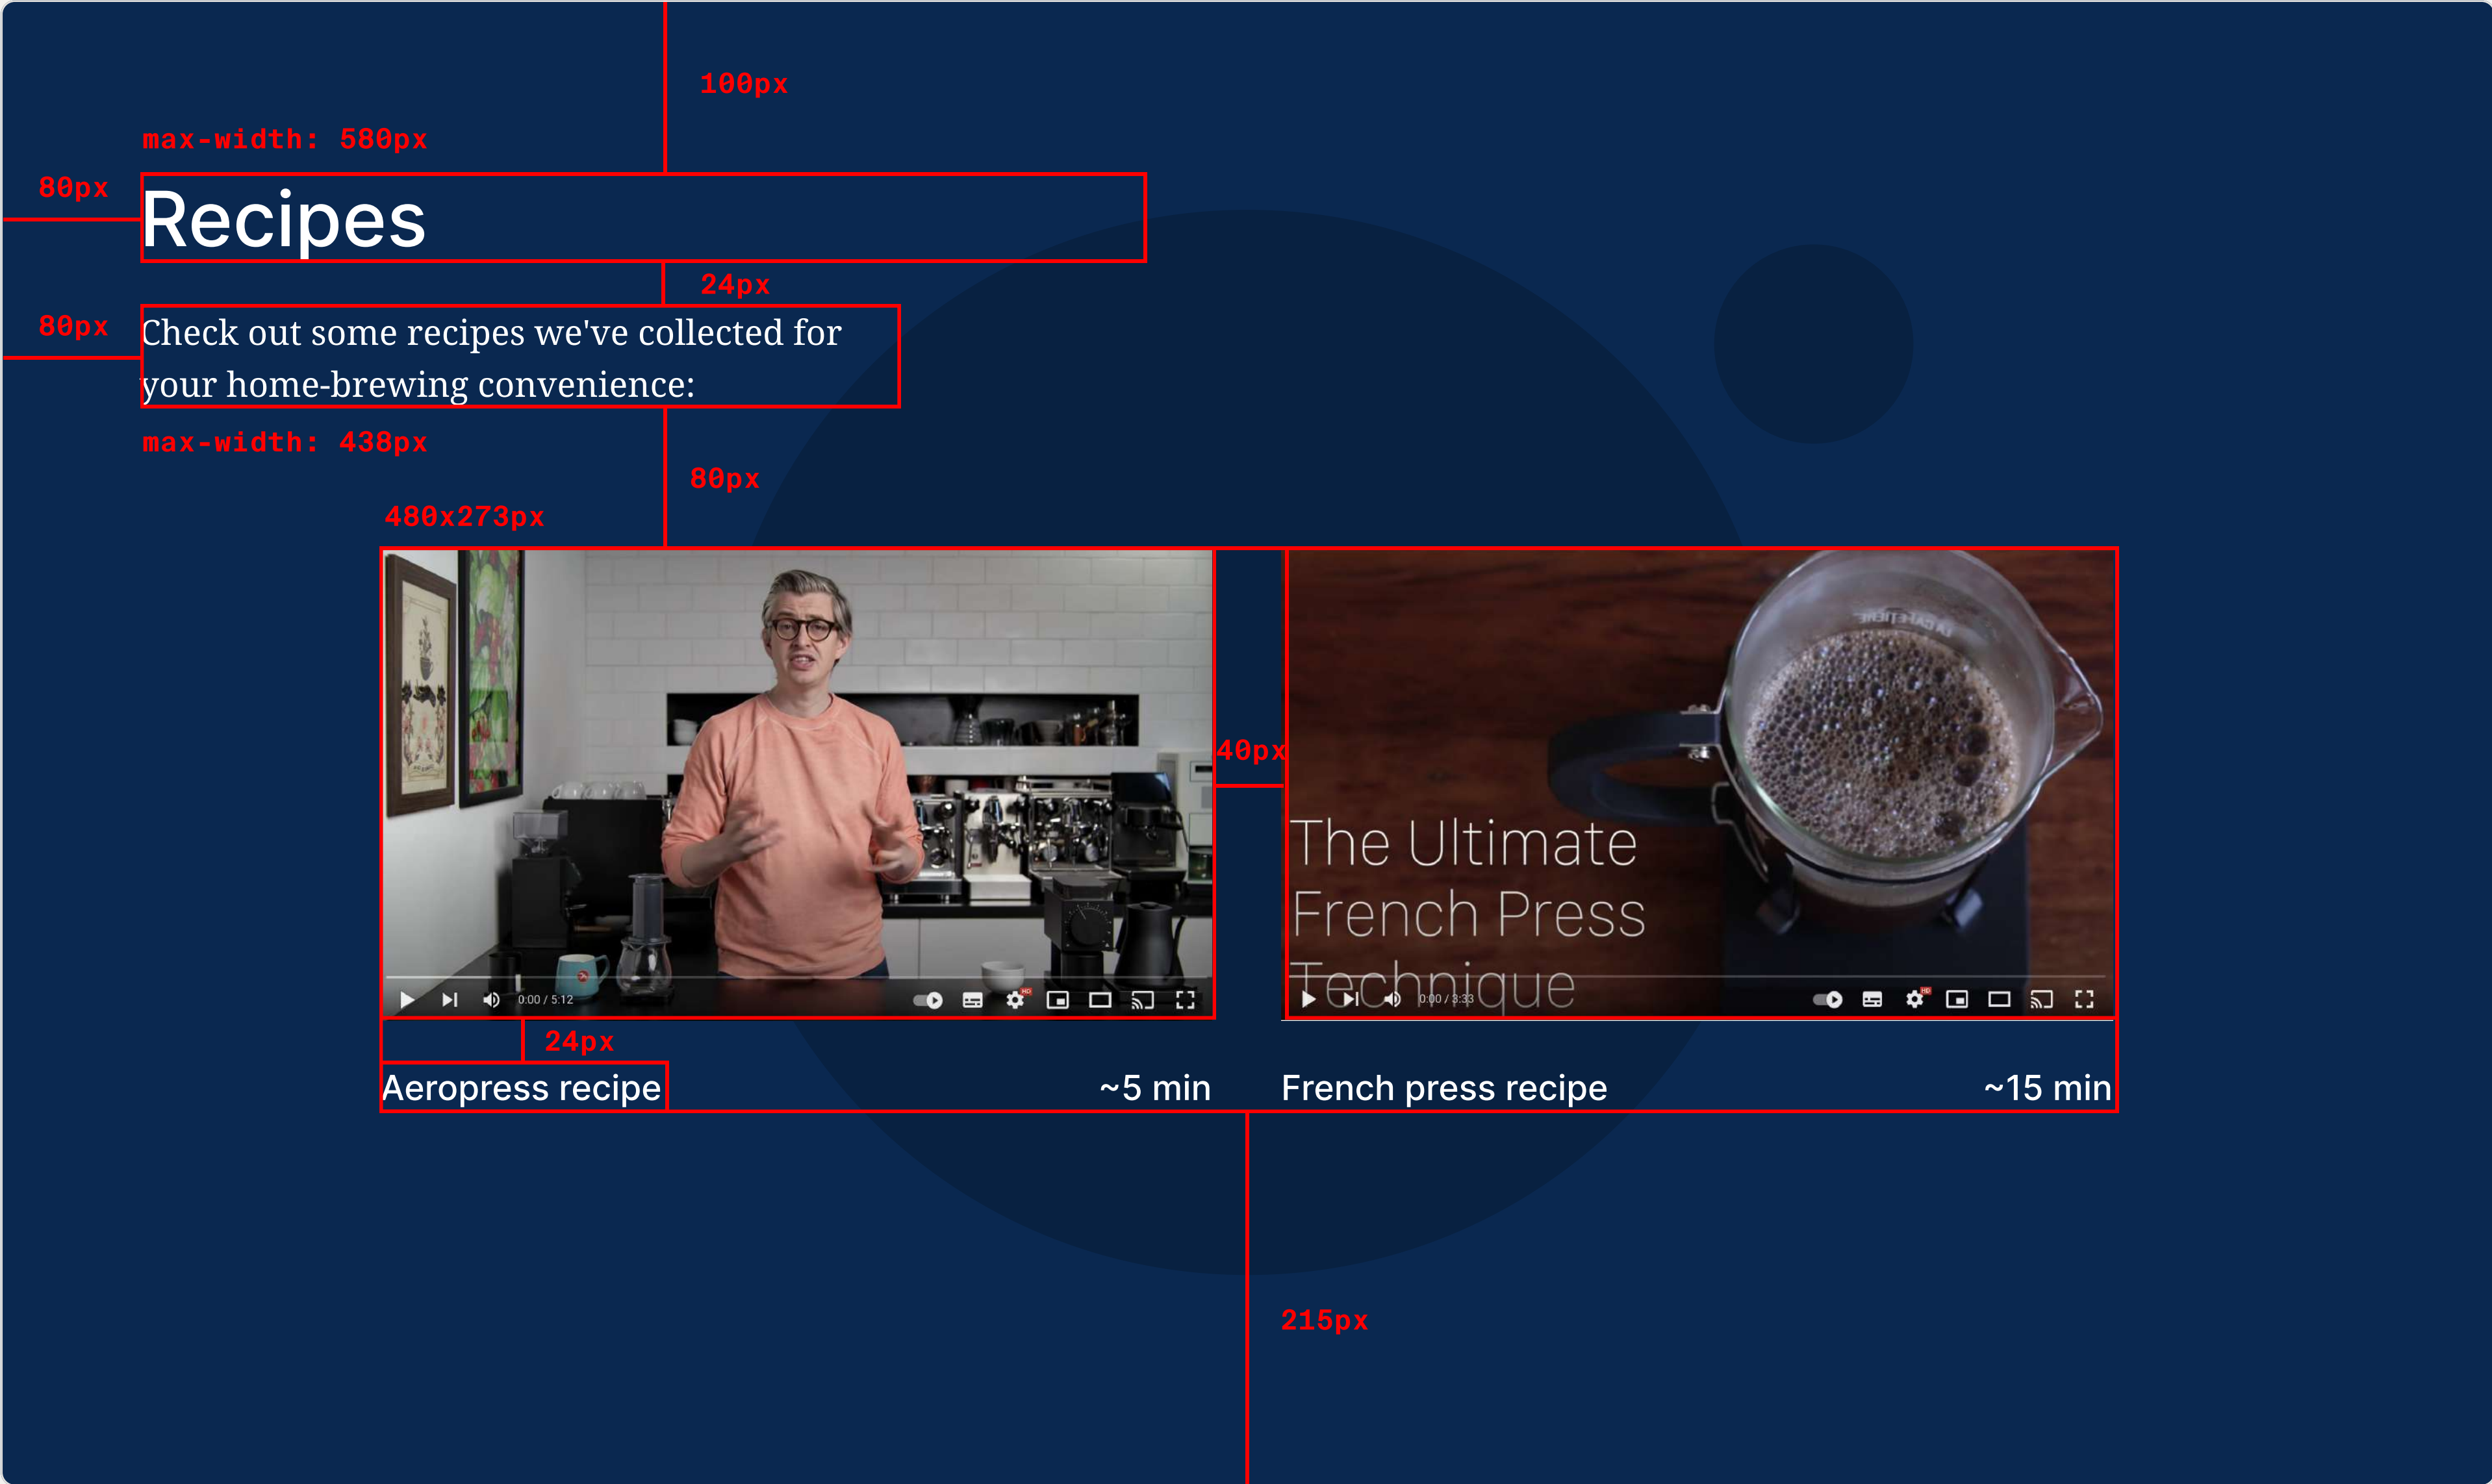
100px

max-width: 580px

80px

Recipes

24px

80px

Check out some recipes we've collected for your home-brewing convenience:

max-width: 438px

80px

480x273px

0:00 / 5:12

40px

The Ultimate French Press Technique

0:00 / 3:33

24px

Aeropress recipe

~5 min

French press recipe

~15 min

215px